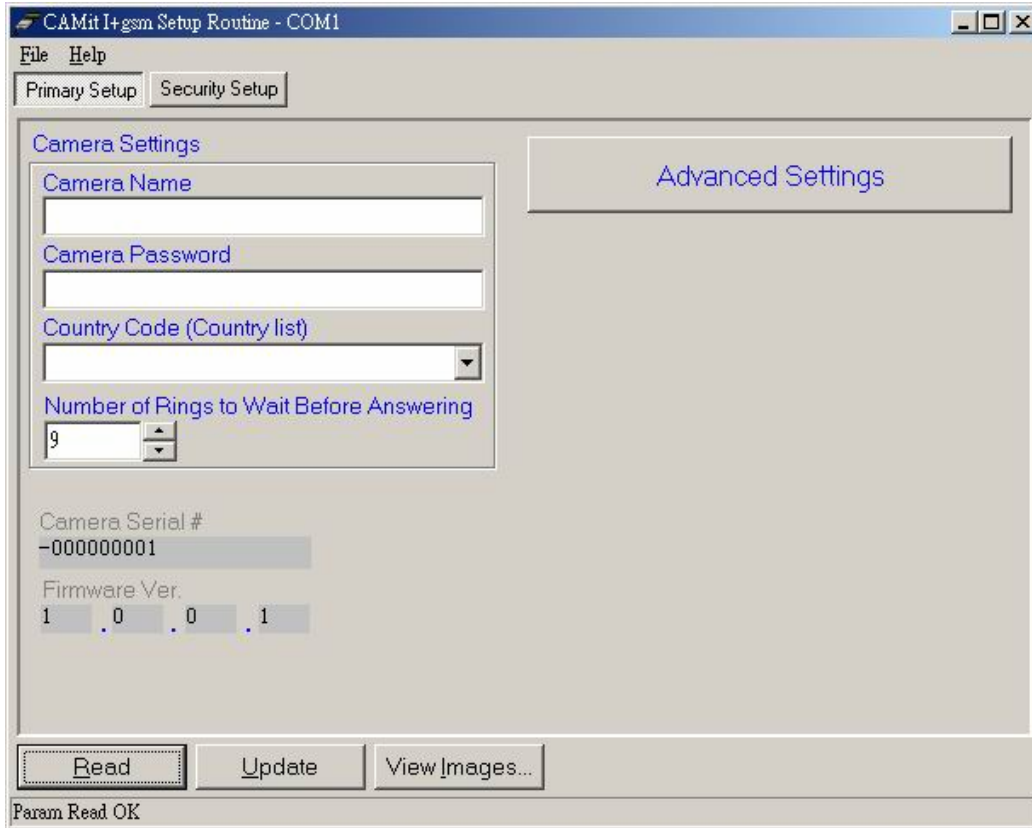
CAMit I+gsm Setup Routine - COM1

File Help

Primary Setup | Security Setup

Camera Settings

Camera Name

Camera Password

Country Code (Country list)

Number of Rings to Wait Before Answering

9

Advanced Settings

Camera Serial #

-000000001

Firmware Ver.

1 . 0 . 0 . 1

Read | Update | View Images...

Param Read OK